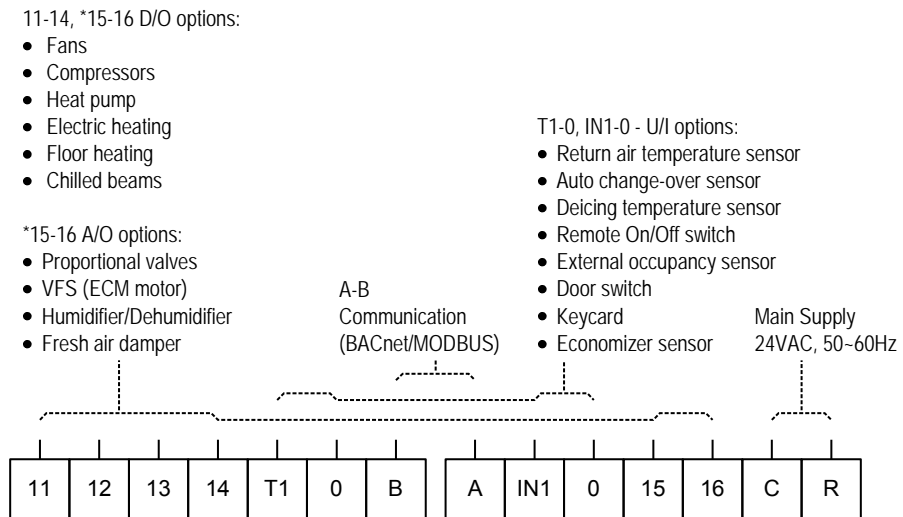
11-14, *15-16 D/O options:
- Fans
- Compressors
- Heat pump
- Electric heating
- Floor heating
- Chilled beams

*15-16 A/O options:
- Proportional valves
- VFS (ECM motor)
- Humidifier/Dehumidifier
- Fresh air damper

A-B
Communication
(BACnet/MODBUS)

T1-0, IN1-0 - U/I options:
- Return air temperature sensor
- Auto change-over sensor
- Deicing temperature sensor
- Remote On/Off switch
- External occupancy sensor
- Door switch
- Keycard
- Economizer sensor

Main Supply
24VAC, 50~60Hz

| 11 | 12 | 13 | 14 | T1 | 0 | B |
|---|---|---|---|---|---|---|

| A | IN1 | 0 | 15 | 16 | C | R |
|---|---|---|---|---|---|---|